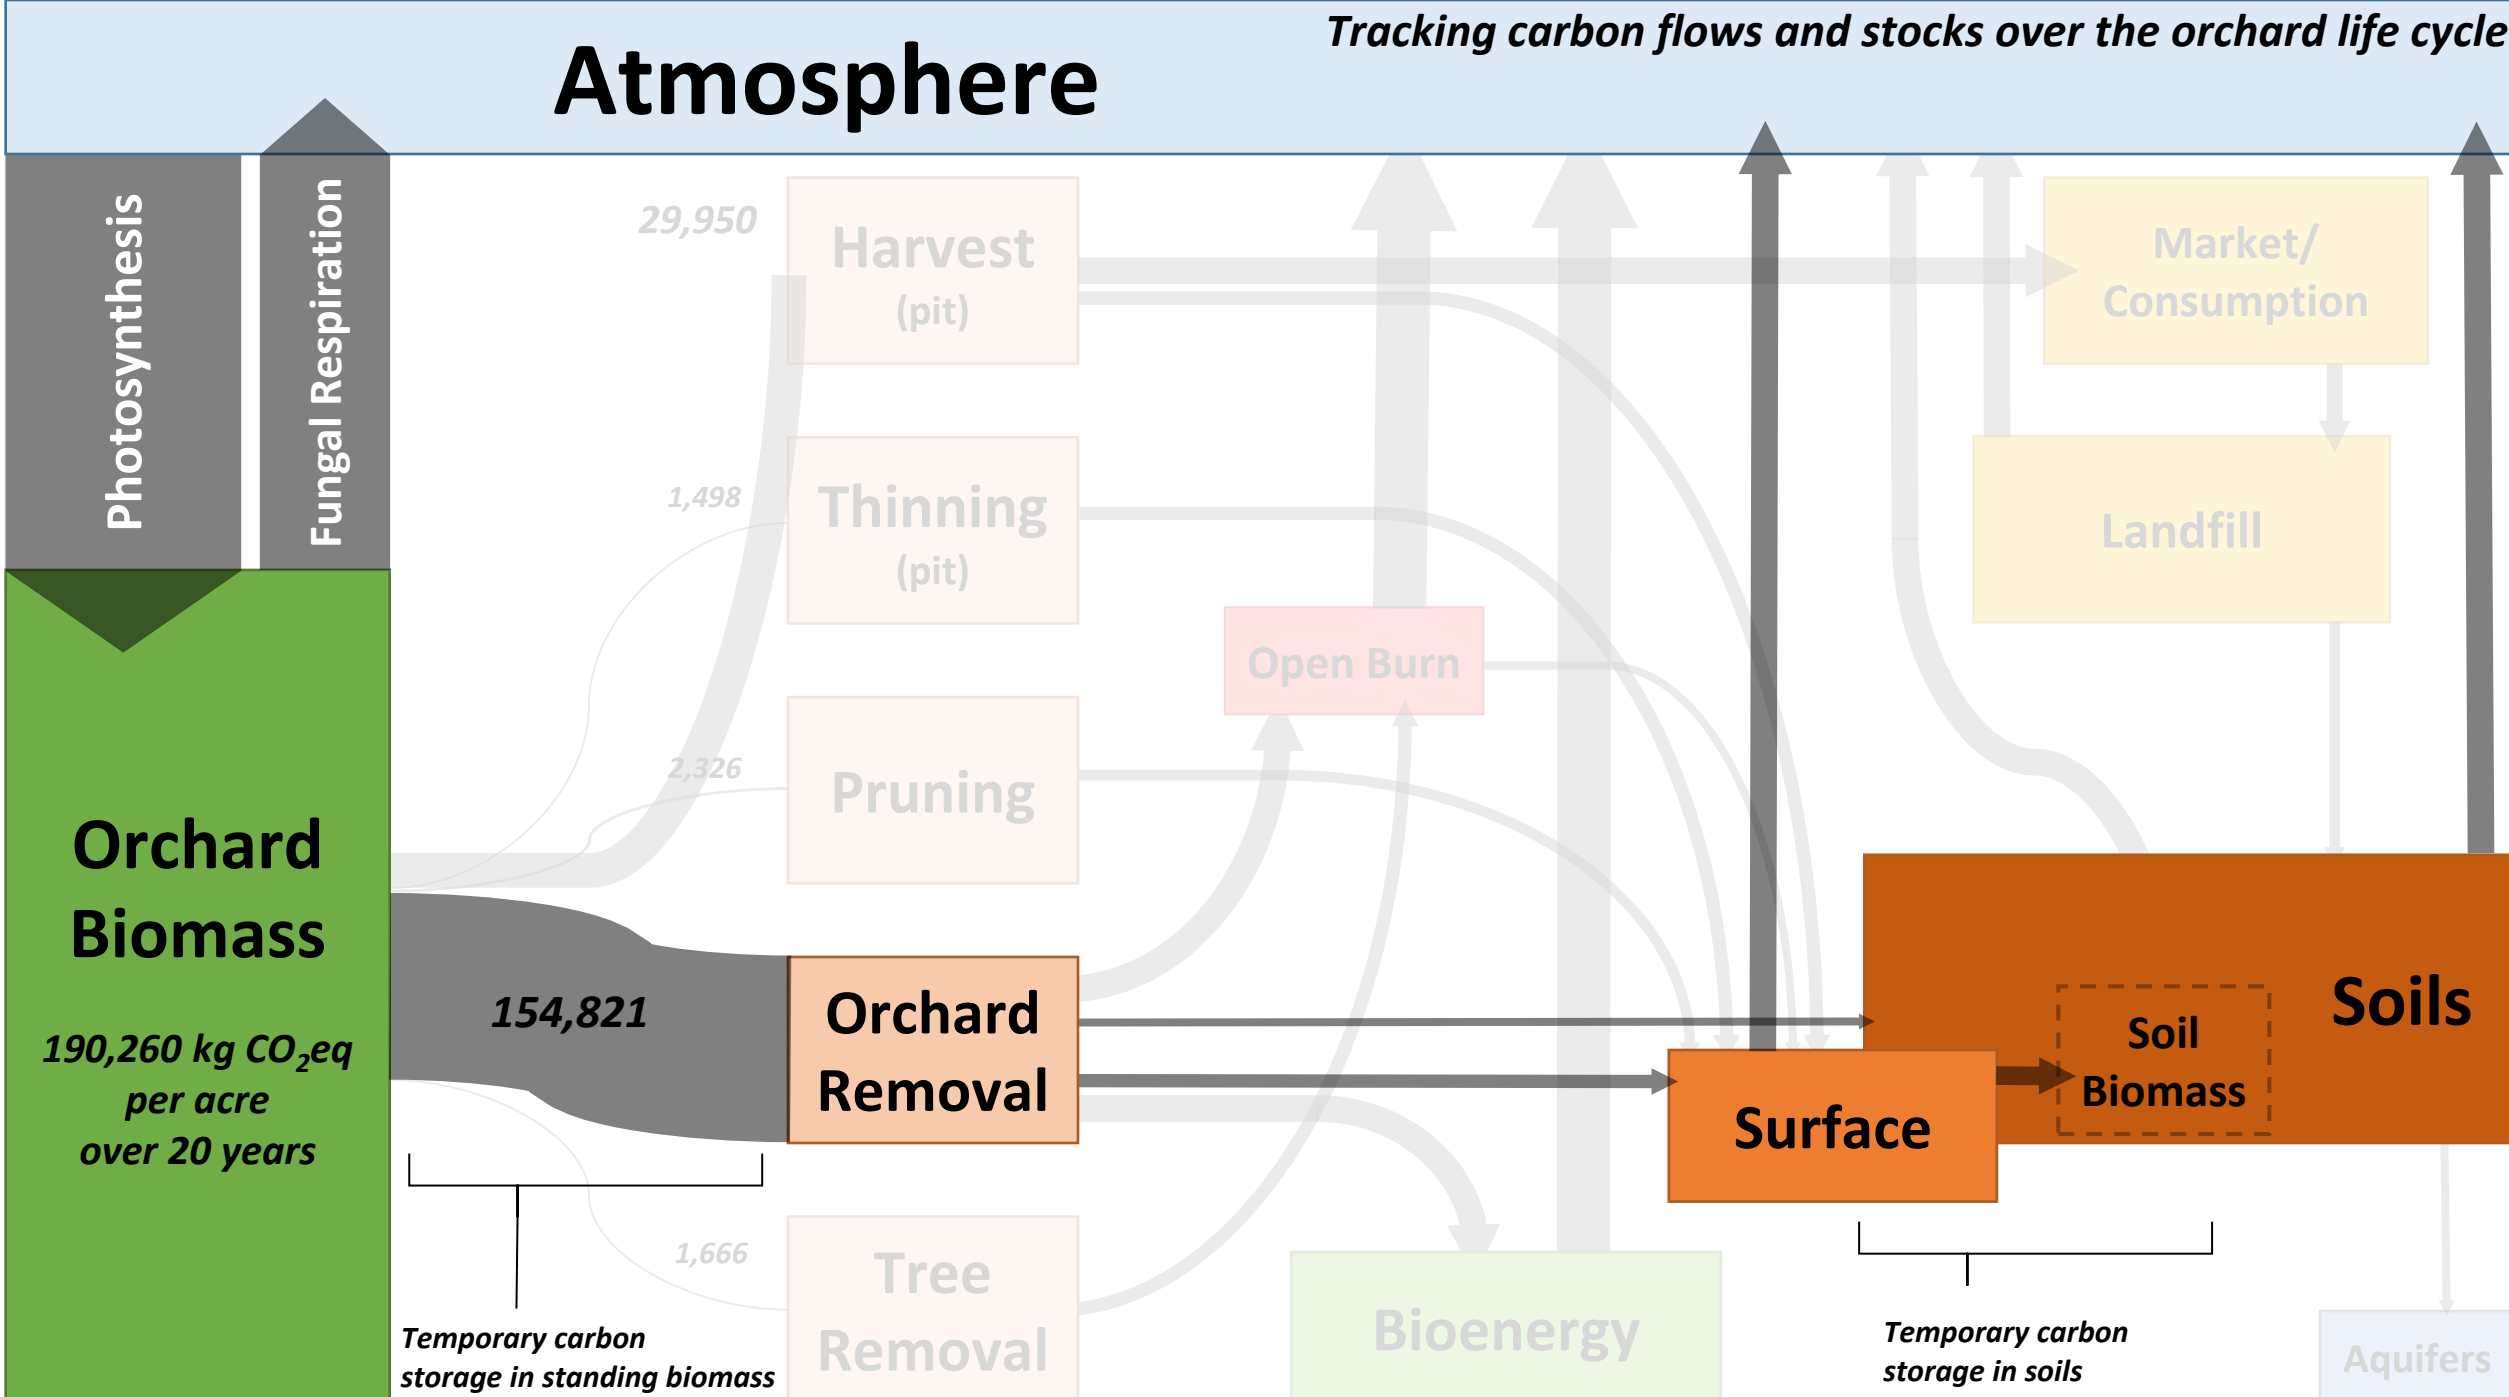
Atmosphere

Tracking carbon flows and stocks over the orchard life cycle

Photosynthesis

Fungal Respiration

29,950

Harvest (pit)

Market/ Consumption

1,498

Thinning (pit)

Landfill

Open Burn

2,326

Pruning

Orchard Biomass

190,260 kg $CO_2eq$ per acre over 20 years

154,821

Orchard Removal

Soils

Soil Biomass

Surface

1,666

Tree Removal

Bioenergy

Temporary carbon storage in standing biomass

Temporary carbon storage in soils

Aquifers